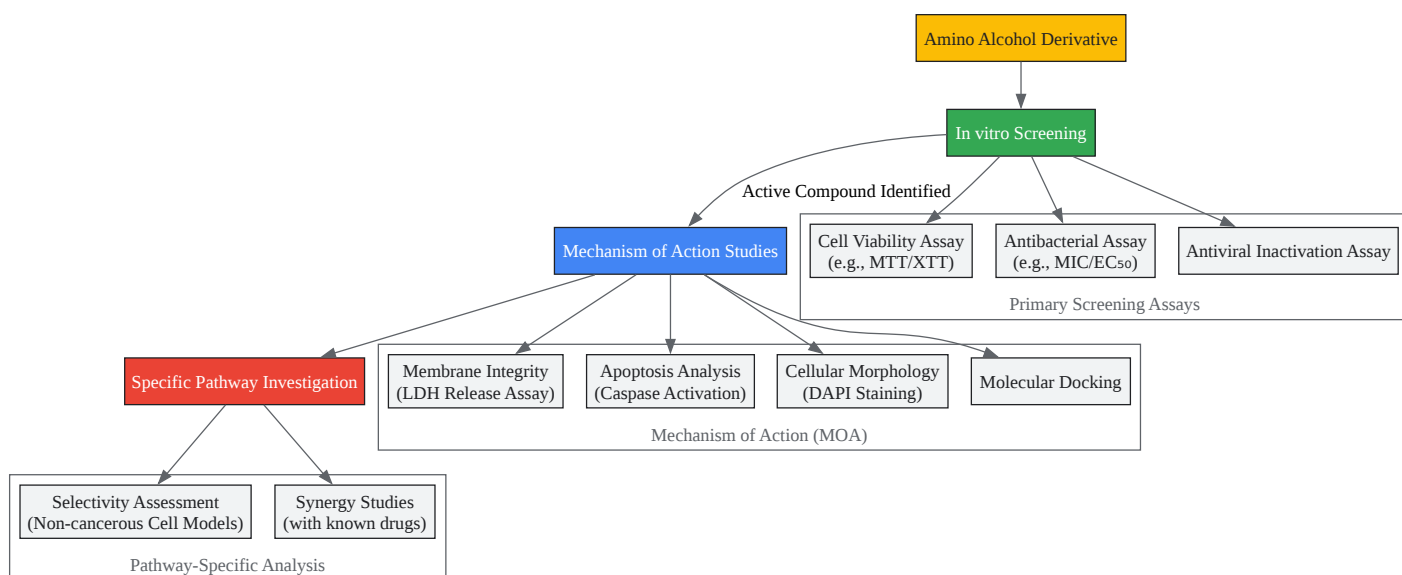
Amino Alcohol Derivative

In vitro Screening

Active Compound Identified

Cell Viability Assay
(e.g., MTT/XTT)

Antibacterial Assay
(e.g., MIC/EC$_{50}$)

Antiviral Inactivation Assay

Primary Screening Assays

Mechanism of Action Studies

Specific Pathway Investigation

Membrane Integrity
(LDH Release Assay)

Apoptosis Analysis
(Caspase Activation)

Cellular Morphology
(DAPI Staining)

Molecular Docking

Mechanism of Action (MOA)

Selectivity Assessment
(Non-cancerous Cell Models)

Synergy Studies
(with known drugs)

Pathway-Specific Analysis